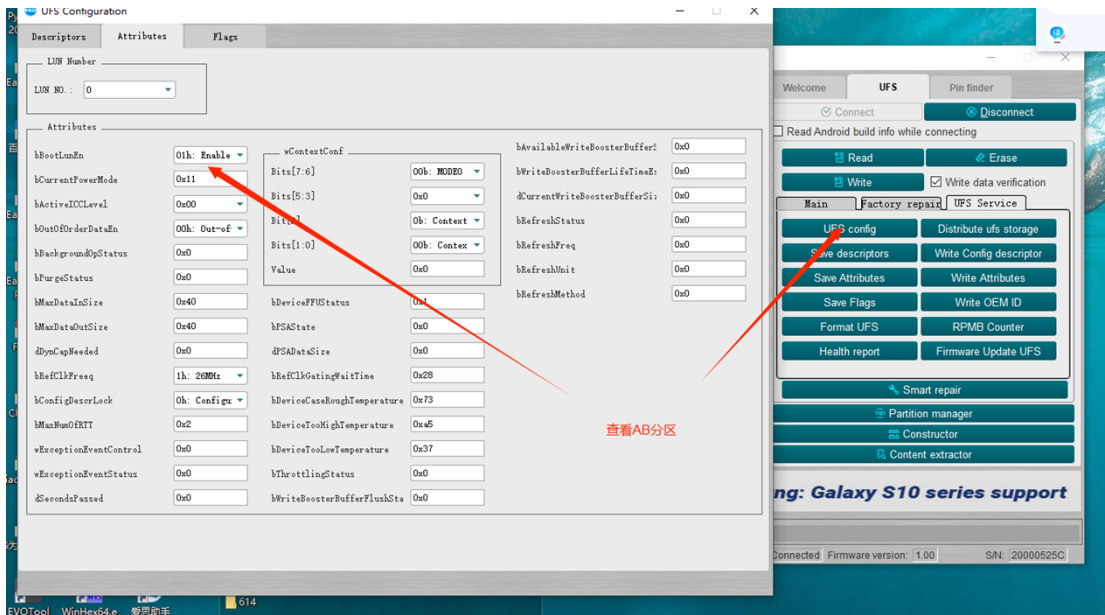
UFS Configuration

Descriptors Attributes Flags

LUN Number
LUN NO.: 0

Attributes
bBootLunEn 01h: Enable
bCurrentPowerMode 0x11
bActiveICCLevel 0x00
bOutOfOrderDataEn 00h: Out-of
bBackgroundOpStatus 0x0
bPurgeStatus 0x0
bMaxDataInSize 0x40
bMaxDataOutSize 0x40
dDynCapNeeded 0x0
bRefClkFreq 1h: 26MHz
bConfigDescrLock 0h: Configu
bMaxNumOfRTT 0x2
wExceptionEventControl 0x0
wExceptionEventStatus 0x0
dSecondsPassed 0x0

wContextConf
Bits[7:6] 00b: MODE0
Bits[5:3] 0x0
Bit[2] 0b: Context
Bits[1:0] 00b: Contex
Value 0x0

bDeviceFFUStatus 0x0
bPSAState 0x0
dPSADataSize 0x0
bRefClkGatingWaitTime 0x28
bDeviceCaseRoughTemperature 0x73
bDeviceTooHighTemperature 0xa5
bDeviceTooLowTemperature 0x37
bThrottlingStatus 0x0
bWriteBoosterBufferFlushSta 0x0

bAvailableWriteBoosterBuffer 0x0
bWriteBoosterBufferLifeTimeE 0x0
dCurrentWriteBoosterBufferSi 0x0
bRefreshStatus 0x0
bRefreshFreq 0x0
bRefreshUnit 0x0
bRefreshMethod 0x0

Welcome UFS Pin finder
Connect Disconnect
Read Android build info while connecting
Read Erase
Write Write data verification
Main Factory repair UFS Service
UFS config Distribute ufs storage
Save descriptors Write Config descriptor
Save Attributes Write Attributes
Save Flags Write OEM ID
Format UFS RPMB Counter
Health report Firmware Update UFS
Smart repair
Partition manager
Constructor
Content extractor
ng: Galaxy S10 series support
Connected Firmware version: 1.00 S/N: 20000525C

查看AB分区

EVOTool WinHex64.e 爱思助手 614